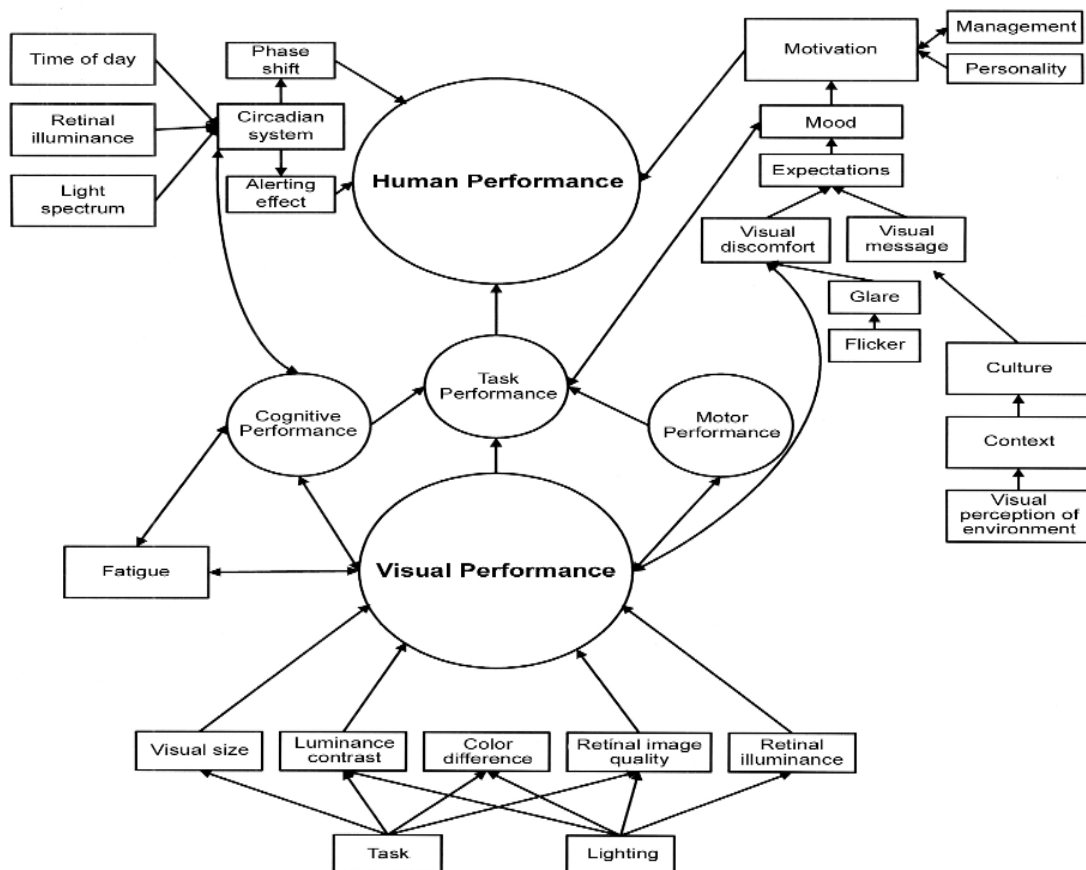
Time of day

Retinal illuminance

Light spectrum

Phase shift

Circadian system

Alerting effect

Human Performance

Motivation

Management

Personality

Mood

Expectations

Visual discomfort

Visual message

Glare

Flicker

Culture

Context

Visual perception of environment

Task Performance

Cognitive Performance

Motor Performance

Fatigue

Visual Performance

Visual size

Luminance contrast

Color difference

Retinal image quality

Retinal illuminance

Task

Lighting